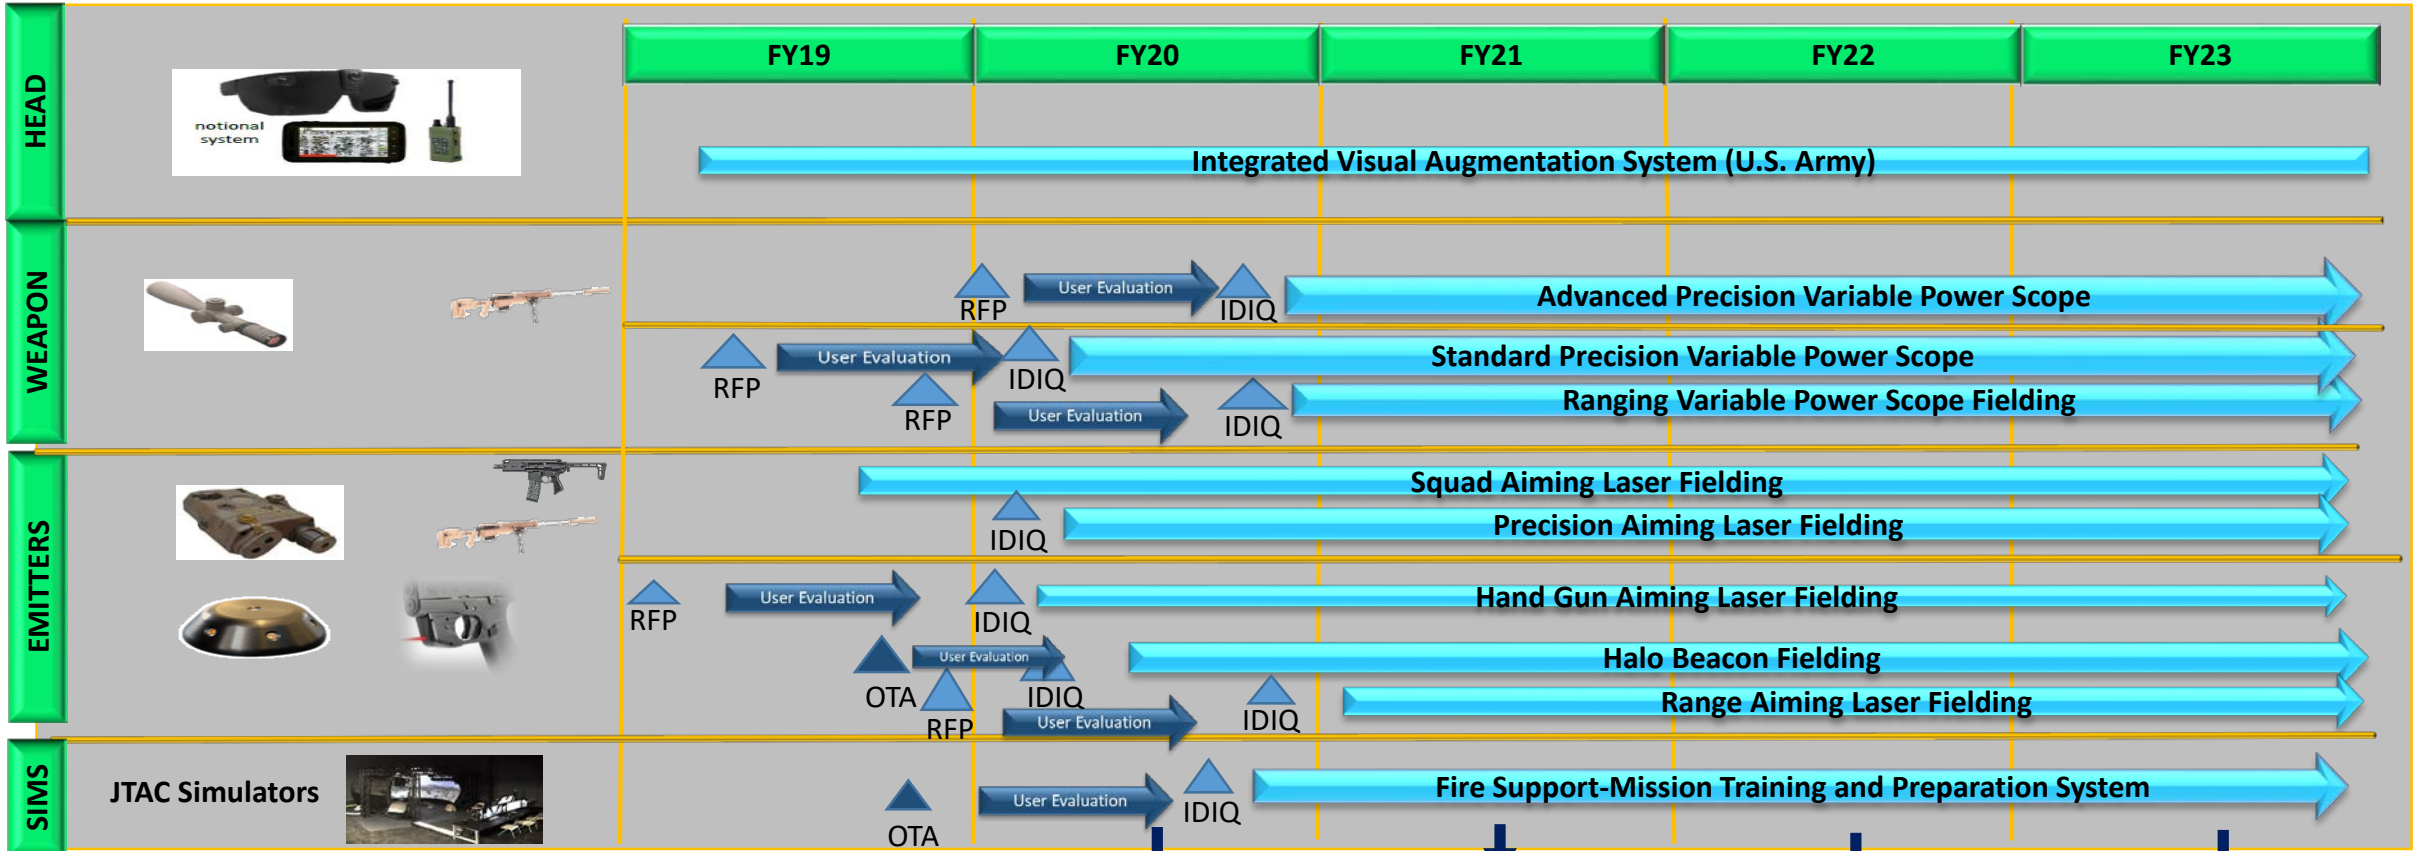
HEAD

WEAPON

EMITTERS

SIMS

FY19 | FY20 | FY21 | FY22 | FY23

notional system

Integrated Visual Augmentation System (U.S. Army)

RFP
User Evaluation
IDIQ
Advanced Precision Variable Power Scope

RFP
User Evaluation
IDIQ
Standard Precision Variable Power Scope

RFP
User Evaluation
IDIQ
Ranging Variable Power Scope Fielding

Squad Aiming Laser Fielding

IDIQ
Precision Aiming Laser Fielding

RFP
User Evaluation
IDIQ
Hand Gun Aiming Laser Fielding

OTA
User Evaluation
IDIQ
Halo Beacon Fielding

RFP
User Evaluation
IDIQ
Range Aiming Laser Fielding

JTAC Simulators
OTA
User Evaluation
IDIQ
Fire Support-Mission Training and Preparation System